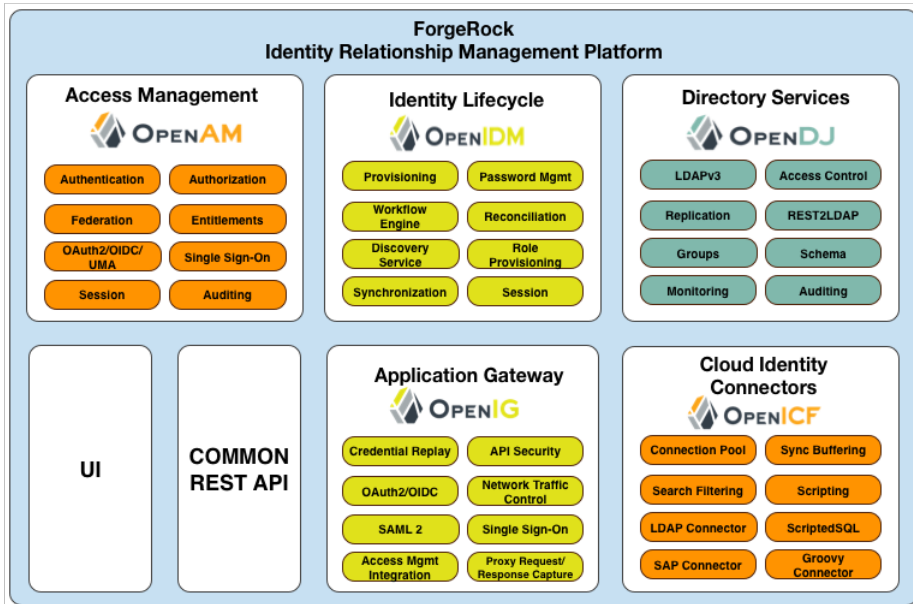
ForgeRock
Identity Relationship Management Platform

Access Management
OPENAM
Authentication
Authorization
Federation
Entitlements
OAuth2/OIDC/UMA
Single Sign-On
Session
Auditing

Identity Lifecycle
OPENIDM
Provisioning
Password Mgmt
Workflow Engine
Reconciliation
Discovery Service
Role Provisioning
Synchronization
Session

Directory Services
OPENDJ
LDAPv3
Access Control
Replication
REST2LDAP
Groups
Schema
Monitoring
Auditing

UI

COMMON REST API

Application Gateway
OPENIG
Credential Replay
API Security
OAuth2/OIDC
Network Traffic Control
SAML 2
Single Sign-On
Access Mgmt Integration
Proxy Request/ Response Capture

Cloud Identity Connectors
OPENICF
Connection Pool
Sync Buffering
Search Filtering
Scripting
LDAP Connector
ScriptedSQL
SAP Connector
Groovy Connector